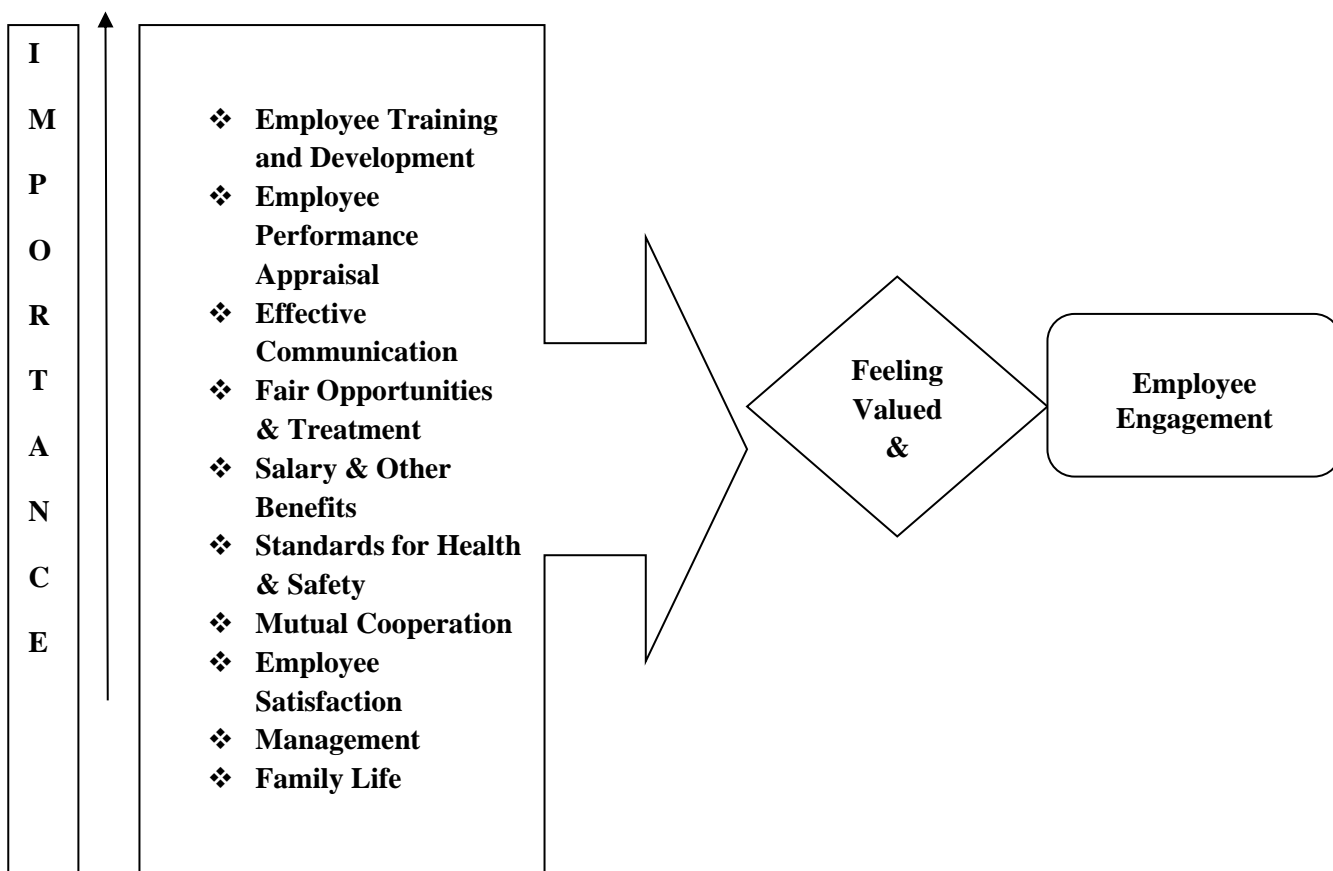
I
M
P
O
R
T
A
N
C
E

❖ Employee Training and Development
❖ Employee Performance Appraisal
❖ Effective Communication
❖ Fair Opportunities & Treatment
❖ Salary & Other Benefits
❖ Standards for Health & Safety
❖ Mutual Cooperation
❖ Employee Satisfaction
❖ Management
❖ Family Life

Feeling Valued &

Employee Engagement